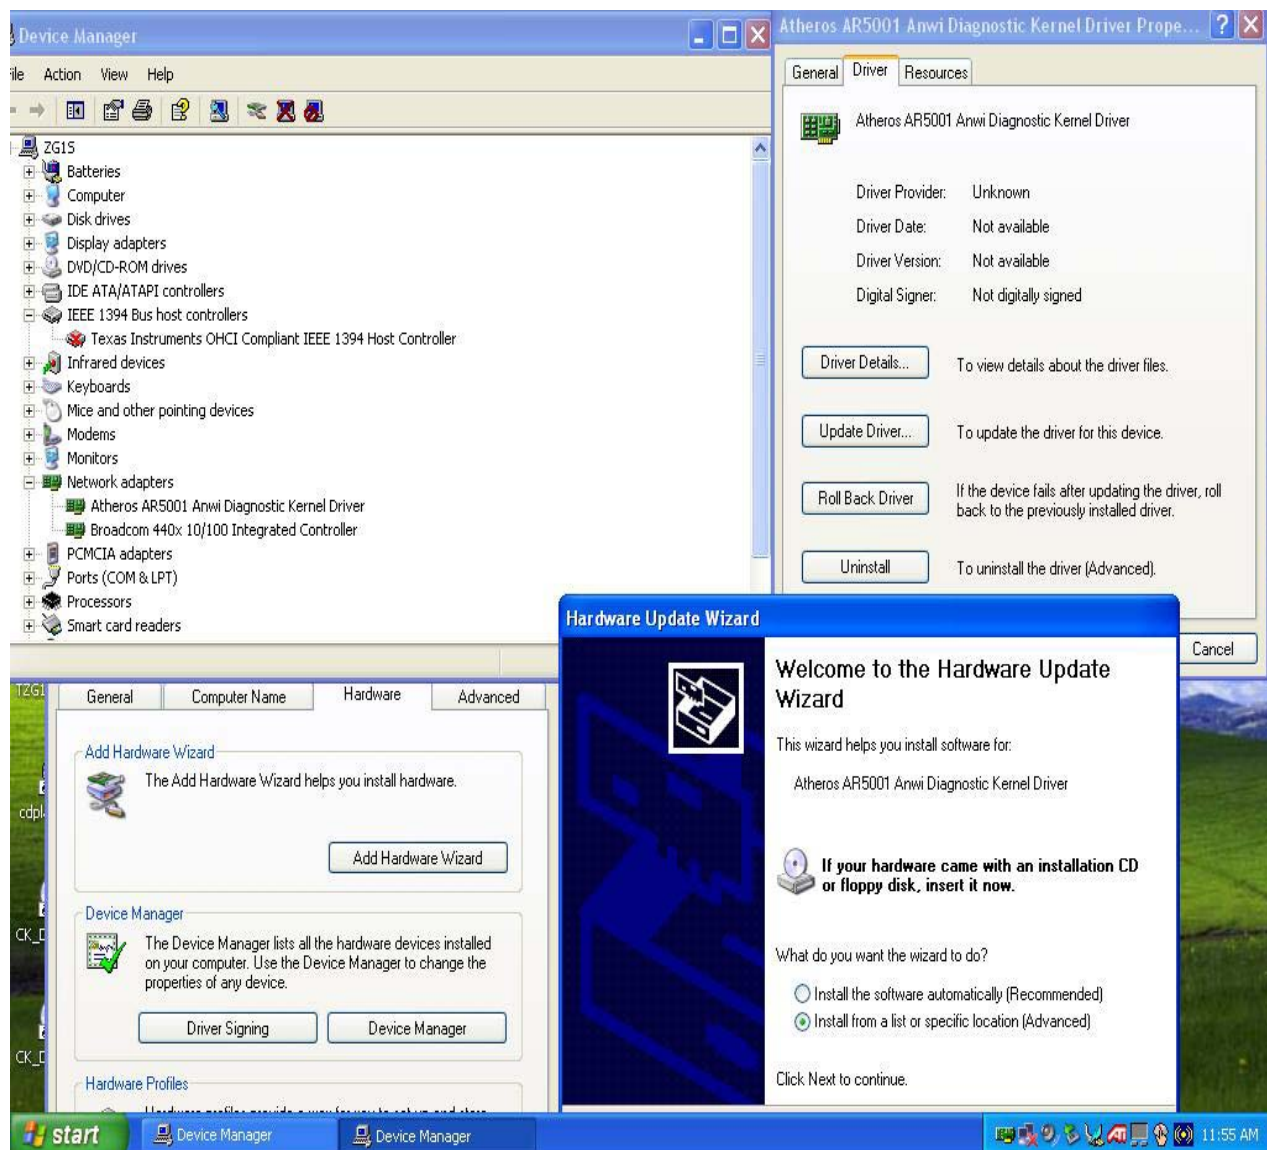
Device Manager

ile Action View Help

ZG15
Batteries
Computer
Disk drives
Display adapters
DVD/CD-ROM drives
IDE ATA/ATAPI controllers
IEEE 1394 Bus host controllers
Texas Instruments OHCI Compliant IEEE 1394 Host Controller
Infrared devices
Keyboards
Mice and other pointing devices
Modems
Monitors
Network adapters
Atheros AR5001 Anwi Diagnostic Kernel Driver
Broadcom 440x 10/100 Integrated Controller
PCMCIA adapters
Ports (COM & LPT)
Processors
Smart card readers

Atheros AR5001 Anwi Diagnostic Kernel Driver Prope...

General Driver Resources

Atheros AR5001 Anwi Diagnostic Kernel Driver

Driver Provider: Unknown
Driver Date: Not available
Driver Version: Not available
Digital Signer: Not digitally signed

Driver Details... To view details about the driver files.

Update Driver... To update the driver for this device.

Roll Back Driver If the device fails after updating the driver, roll back to the previously installed driver.

Uninstall To uninstall the driver (Advanced).

Cancel

General Computer Name Hardware Advanced

Add Hardware Wizard
The Add Hardware Wizard helps you install hardware.
Add Hardware Wizard

Device Manager
The Device Manager lists all the hardware devices installed on your computer. Use the Device Manager to change the properties of any device.
Driver Signing Device Manager

Hardware Profiles
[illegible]

Hardware Update Wizard

Welcome to the Hardware Update Wizard

This wizard helps you install software for:

Atheros AR5001 Anwi Diagnostic Kernel Driver

If your hardware came with an installation CD or floppy disk, insert it now.

What do you want the wizard to do?

Install the software automatically (Recommended)
Install from a list or specific location (Advanced)

Click Next to continue.

start Device Manager Device Manager 11:55 AM